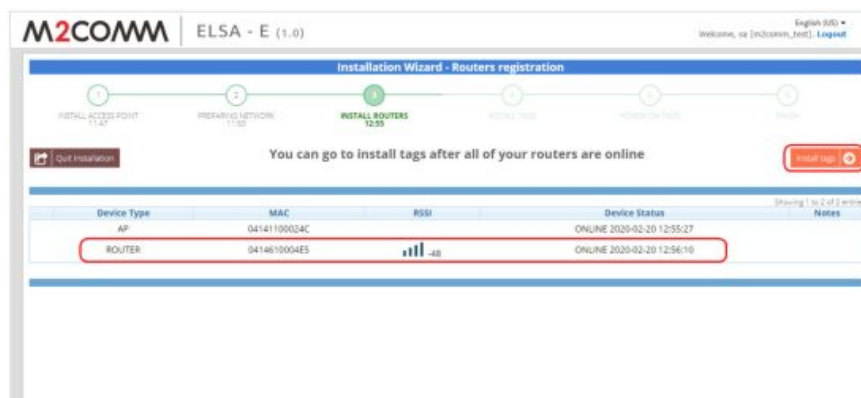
M2COMM | ELSA - E (1.0)

English (US) ▾
Welcome, sa [m2comm_test]. Logout

Installation Wizard - Routers registration

1
INSTALL ACCESS POINT
11:47

2
PREPARING NETWORK
11:50

3
INSTALL ROUTERS
12:55

4
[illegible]

5
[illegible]

6
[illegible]

Quit Installation

You can go to install tags after all of your routers are online

Install tags

Showing 1 to 2 of 2 entries

| Device Type | MAC | RSSI | Device Status | Notes |
|---|---|---|---|---|
| AP | 04141100024C | | ONLINE 2020-02-20 12:55:27 | |
| ROUTER | 0414610004E5 | -48 | ONLINE 2020-02-20 12:56:10 | |